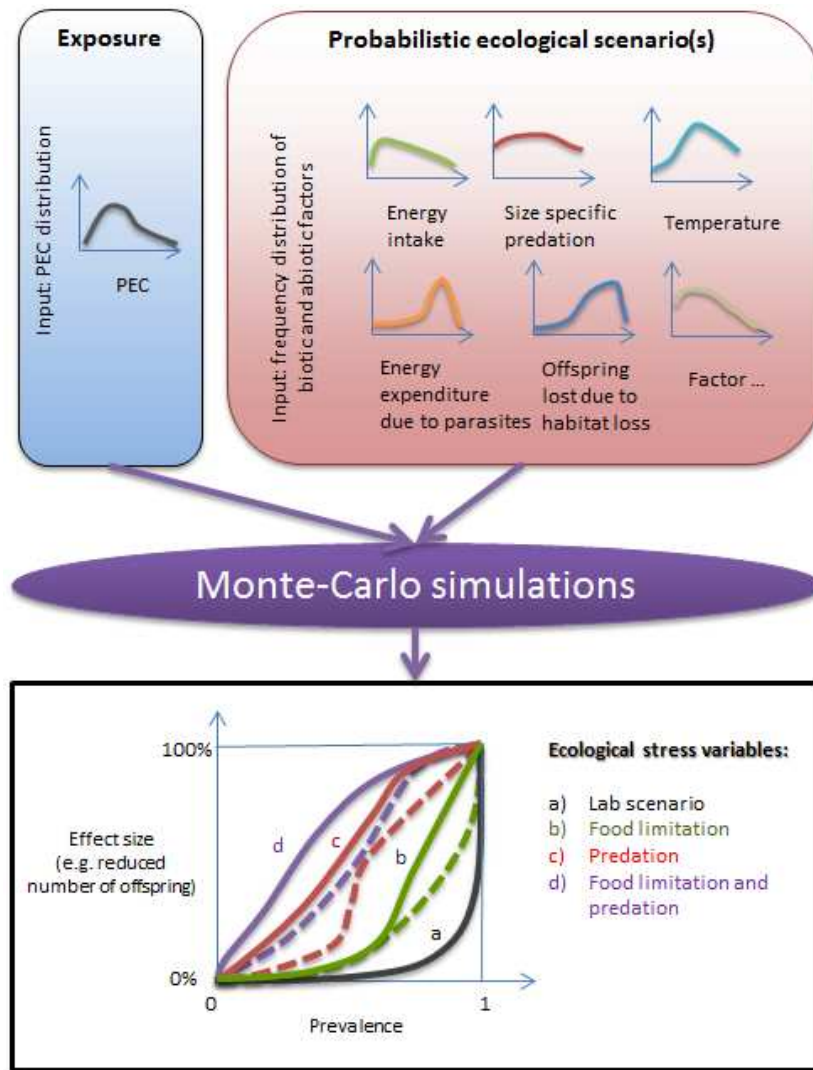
Exposure

Input: PEC distribution

PEC

Probabilistic ecological scenario(s)

Input: frequency distribution of biotic and abiotic factors

Energy intake

Size specific predation

Temperature

Energy expenditure due to parasites

Offspring lost due to habitat loss

Factor ...

Monte-Carlo simulations

100%

Effect size (e.g. reduced number of offspring)

0%

0

1

Prevalence

d

c

b

a

Ecological stress variables:

a) Lab scenario
b) Food limitation
c) Predation
d) Food limitation and predation